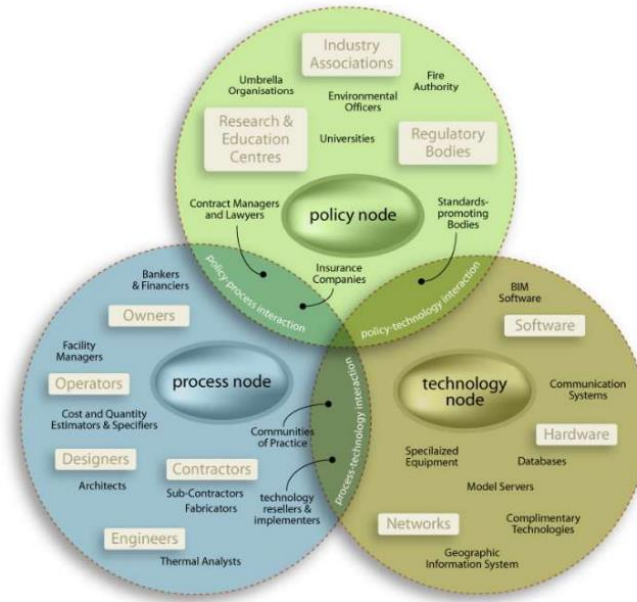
Industry Associations

Umbrella Organisations

Environmental Officers

Fire Authority

Research & Education Centres

Universities

Regulatory Bodies

Contract Managers and Lawyers

policy node

Standards-promoting Bodies

Insurance Companies

policy-process interaction

policy-technology interaction

Bankers & Financiers

Owners

Facility Managers

Operators

process node

Cost and Quantity Estimators & Specifiers

Designers

Architects

Contractors

Sub-Contractors

Fabricators

Engineers

Thermal Analysts

Communities of Practice

technology resellers & implementers

process-technology interaction

BIM Software

Software

technology node

Communication Systems

Hardware

Specialized Equipment

Databases

Model Servers

Networks

Complimentary Technologies

Geographic Information System